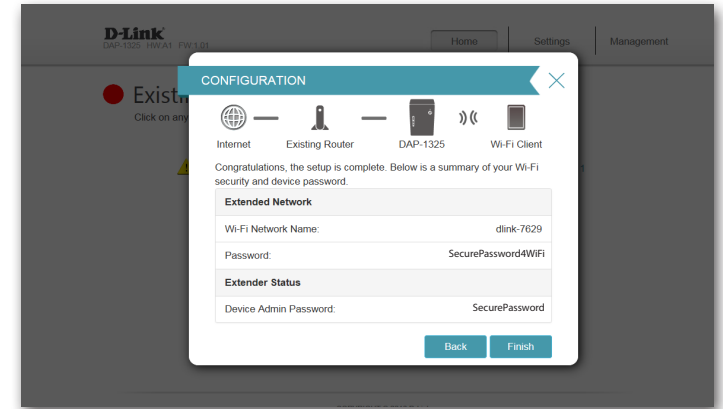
D-Link
DAP-1325 HW:A1 FW:1.01

Home
Settings
Management

Existi

Click on any

CONFIGURATION

Internet
Existing Router
DAP-1325
Wi-Fi Client

Congratulations, the setup is complete. Below is a summary of your Wi-Fi security and device password.

| Extended Network | |
|---|---|
| Wi-Fi Network Name: | dlink-7629 |
| Password: | SecurePassword4WiFi |
| **Extender Status** | |
| Device Admin Password: | SecurePassword |

Back
Finish